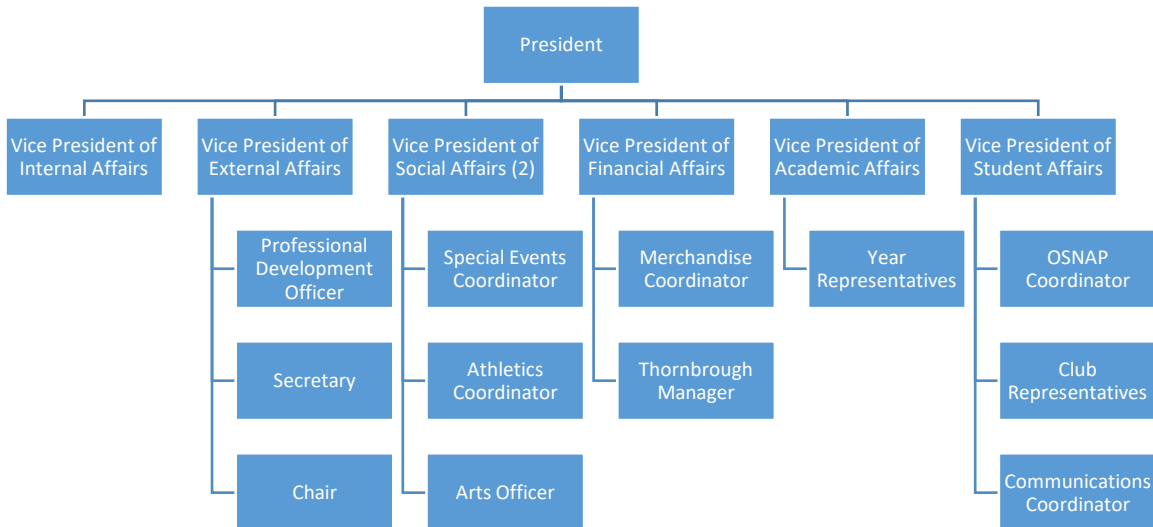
President

Vice President of Internal Affairs

Vice President of External Affairs

Professional Development Officer

Secretary

Chair

Vice President of Social Affairs (2)

Special Events Coordinator

Athletics Coordinator

Arts Officer

Vice President of Financial Affairs

Merchandise Coordinator

Thornbrough Manager

Vice President of Academic Affairs

Year Representatives

Vice President of Student Affairs

OSNAP Coordinator

Club Representatives

Communications Coordinator